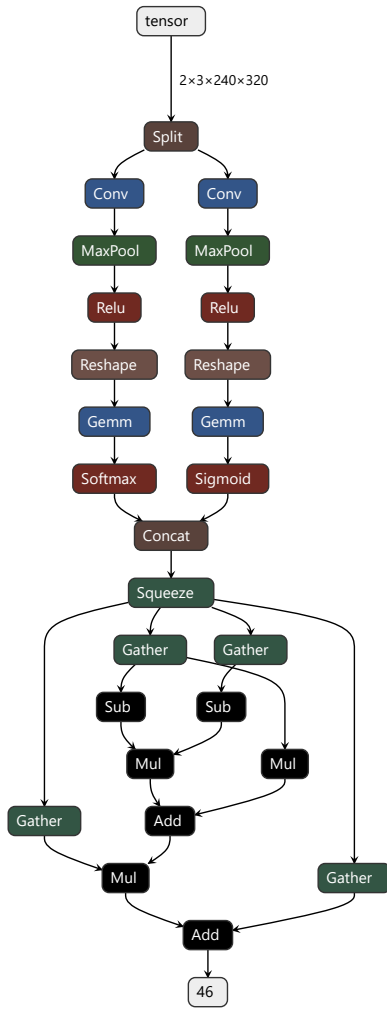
tensor

2×3×240×320

Split

Conv

Conv

MaxPool

MaxPool

Relu

Relu

Reshape

Reshape

Gemm

Gemm

Softmax

Sigmoid

Concat

Squeeze

Gather

Gather

Sub

Sub

Mul

Mul

Gather

Add

Mul

Gather

Add

46